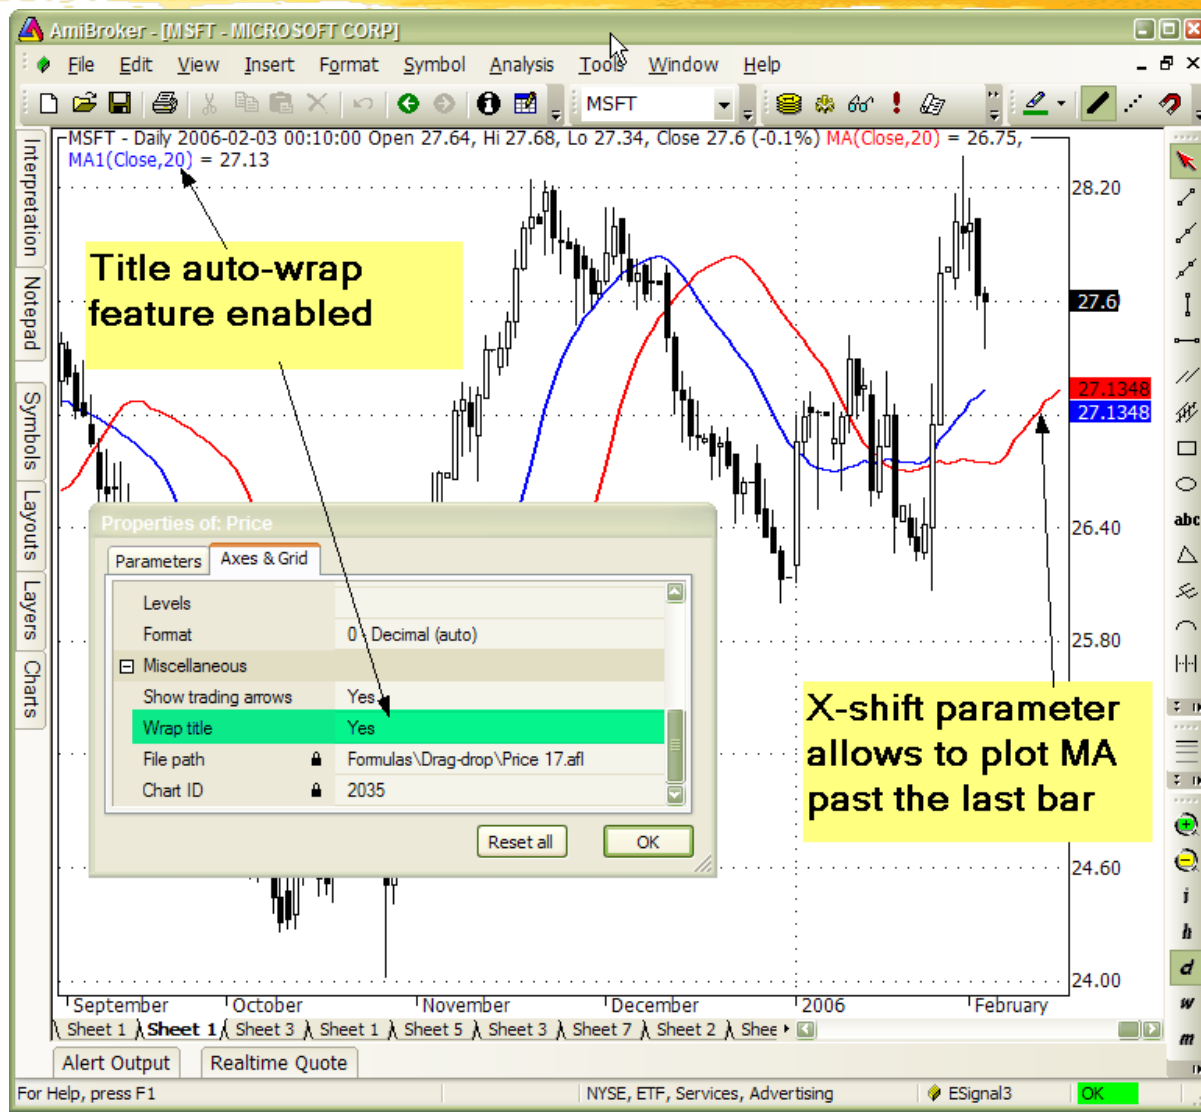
AmiBroker - [MSFT - MICROSOFT CORP]

File Edit View Insert Format Symbol Analysis Tools Window Help

MSFT

MSFT - Daily 2006-02-03 00:10:10:00 Open 27.64, Hi 27.68, Lo 27.34, Close 27.6 (-0.1%) MA(Close,20) = 26.75, MA1(Close,20) = 27.13

Title auto-wrap feature enabled

X-shift parameter allows to plot MA past the last bar

28.20
27.6
27.1348
27.1348
26.40
25.80
24.60
24.00

Properties of: Price

Parameters | Axes & Grid

| | |
|---|---|
| Levels | |
| Format | 0 - Decimal (auto) |
| ⊟ Miscellaneous | |
| Show trading arrows | Yes |
| Wrap title | Yes |
| File path | Formulas\Drag-drop\Price 17.afl |
| Chart ID | 2035 |

Reset all | OK

Interpretation Notepad Symbols Layouts Layers Charts

September October November December 2006 February

Sheet 1 Sheet 1 Sheet 3 Sheet 1 Sheet 5 Sheet 3 Sheet 7 Sheet 2 Shee

Alert Output Realtime Quote

For Help, press F1 NYSE, ETF, Services, Advertising ESignal3 OK